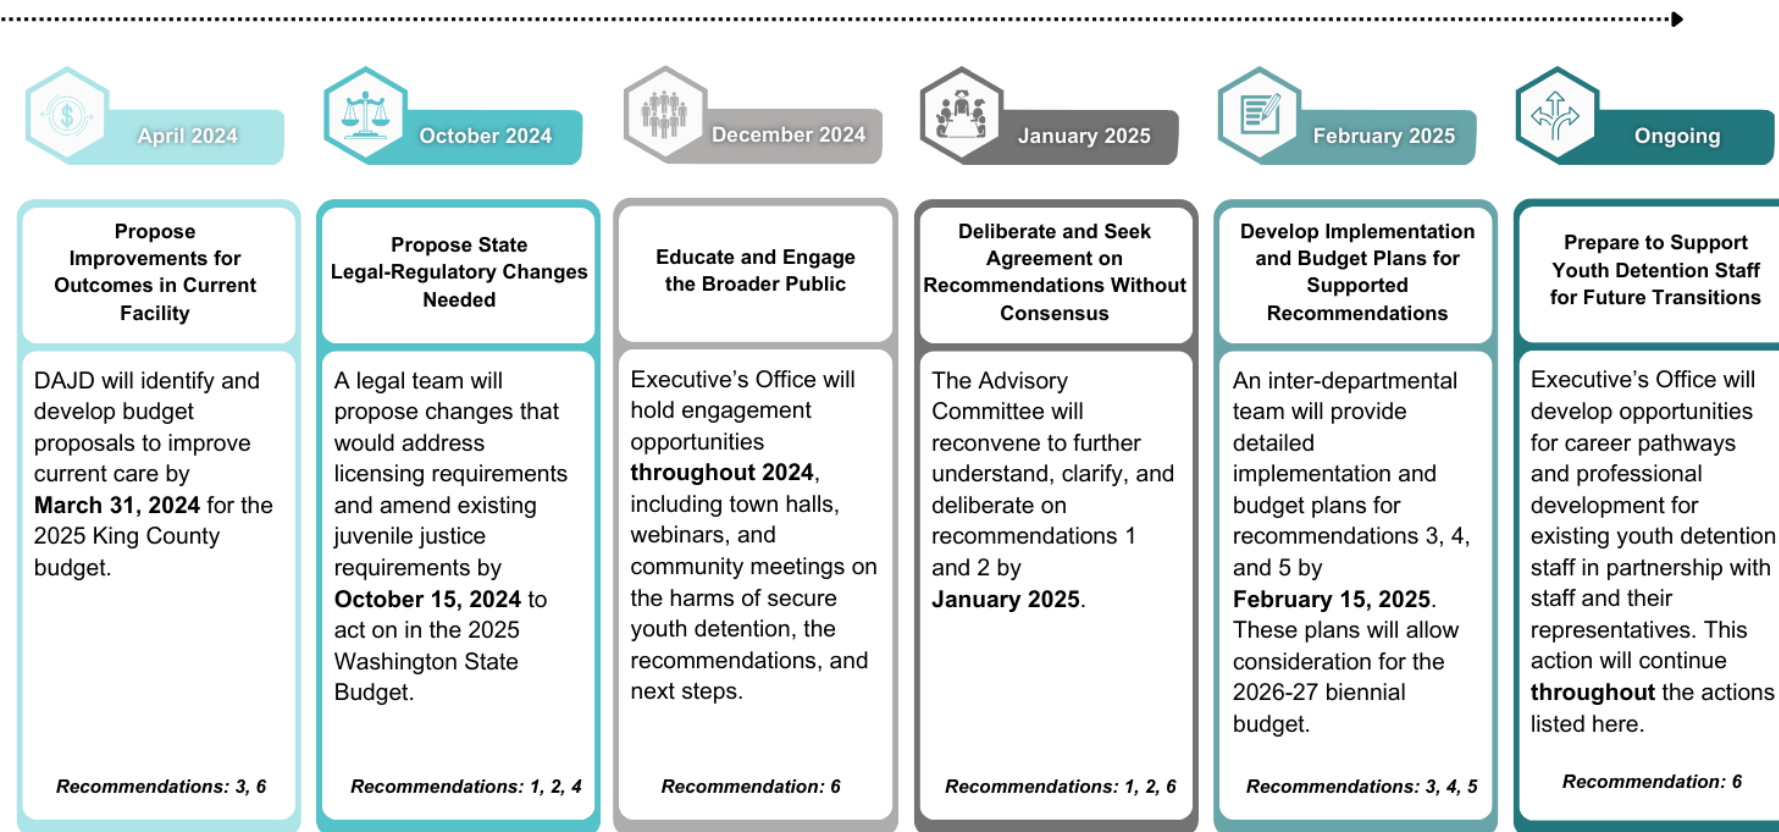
April 2024

Propose Improvements for Outcomes in Current Facility

DAJD will identify and develop budget proposals to improve current care by **March 31, 2024** for the 2025 King County budget.

*Recommendations: 3, 6*

October 2024

Propose State Legal-Regulatory Changes Needed

A legal team will propose changes that would address licensing requirements and amend existing juvenile justice requirements by **October 15, 2024** to act on in the 2025 Washington State Budget.

*Recommendations: 1, 2, 4*

December 2024

Educate and Engage the Broader Public

Executive's Office will hold engagement opportunities **throughout 2024**, including town halls, webinars, and community meetings on the harms of secure youth detention, the recommendations, and next steps.

*Recommendation: 6*

January 2025

Deliberate and Seek Agreement on Recommendations Without Consensus

The Advisory Committee will reconvene to further understand, clarify, and deliberate on recommendations 1 and 2 by **January 2025**.

*Recommendations: 1, 2, 6*

February 2025

Develop Implementation and Budget Plans for Supported Recommendations

An inter-departmental team will provide detailed implementation and budget plans for recommendations 3, 4, and 5 by **February 15, 2025**. These plans will allow consideration for the 2026-27 biennial budget.

*Recommendations: 3, 4, 5*

Ongoing

Prepare to Support Youth Detention Staff for Future Transitions

Executive's Office will develop opportunities for career pathways and professional development for existing youth detention staff in partnership with staff and their representatives. This action will continue **throughout** the actions listed here.

*Recommendation: 6*